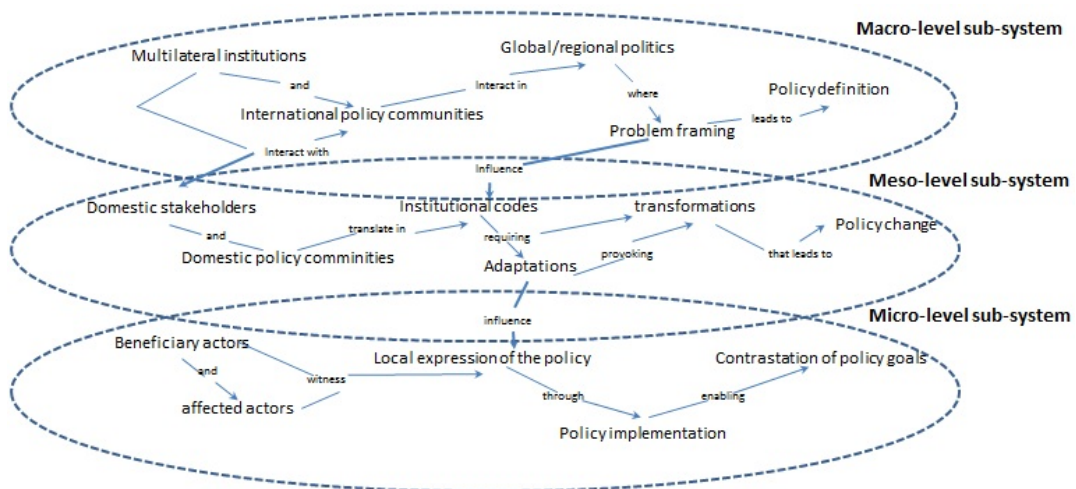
Macro-level sub-system

Multilateral institutions

and

International policy communities

Interact in

Global/regional politics

where

Problem framing

leads to

Policy definition

Interact with

influence

Meso-level sub-system

Domestic stakeholders

and

Domestic policy comminities

translate in

Institutional codes

requiring

transformations

that leads to

Policy change

Adaptations

provoking

influence

Micro-level sub-system

Beneficiary actors

and

affected actors

witness

Local expression of the policy

through

Policy implementation

enabling

Contrastation of policy goals